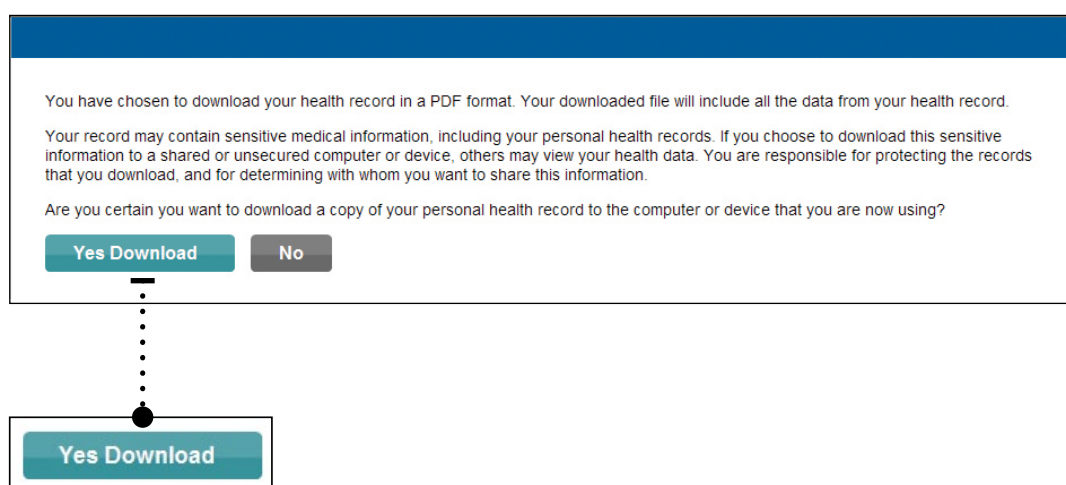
You have chosen to download your health record in a PDF format. Your downloaded file will include all the data from your health record.

Your record may contain sensitive medical information, including your personal health records. If you choose to download this sensitive information to a shared or unsecured computer or device, others may view your health data. You are responsible for protecting the records that you download, and for determining with whom you want to share this information.

Are you certain you want to download a copy of your personal health record to the computer or device that you are now using?

Yes Download

No

Yes Download